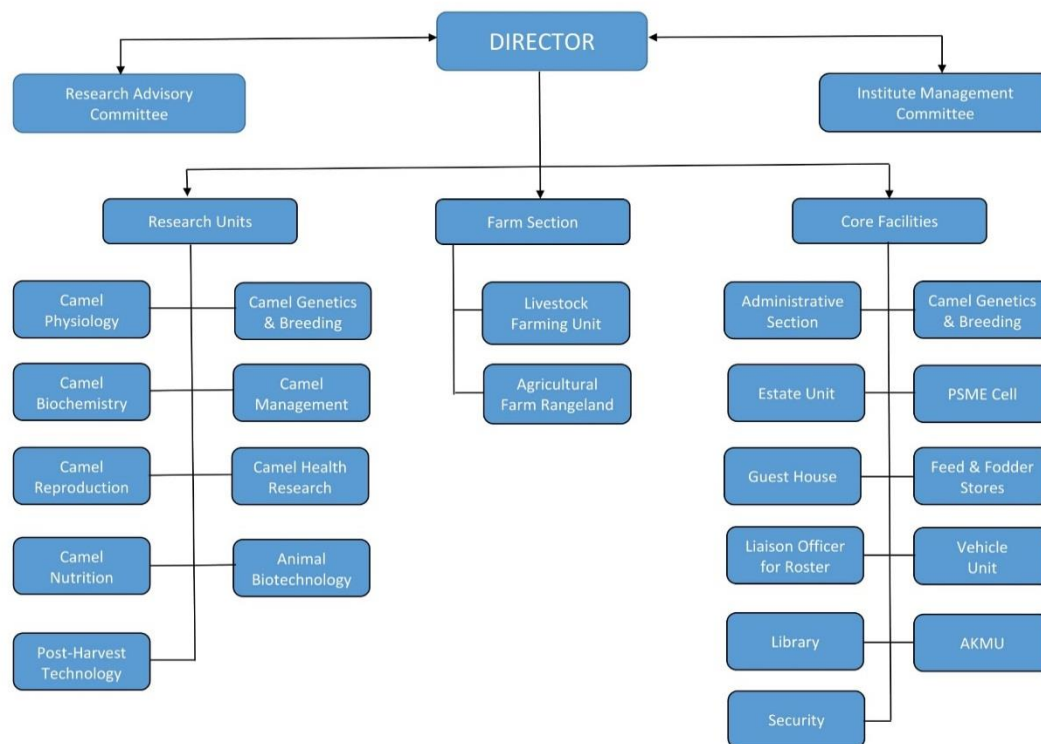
DIRECTOR

Research Advisory Committee

Institute Management Committee

Research Units

Farm Section

Core Facilities

Camel Physiology

Camel Genetics & Breeding

Camel Biochemistry

Camel Management

Camel Reproduction

Camel Health Research

Camel Nutrition

Animal Biotechnology

Post-Harvest Technology

Livestock Farming Unit

Agricultural Farm Rangeland

Administrative Section

Camel Genetics & Breeding

Estate Unit

PSME Cell

Guest House

Feed & Fodder Stores

Liaison Officer for Roster

Vehicle Unit

Library

AKMU

Security